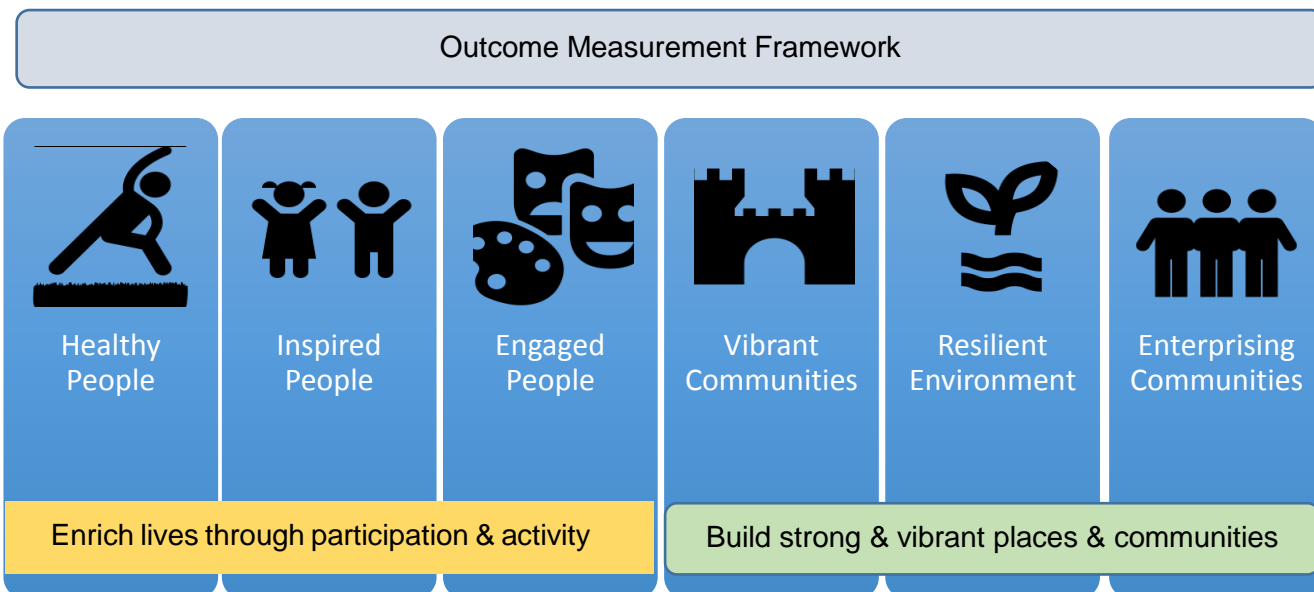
Outcome Measurement Framework

Healthy People

Inspired People

Engaged People

Vibrant Communities

Resilient Environment

Enterprising Communities

Enrich lives through participation & activity

Build strong & vibrant places & communities